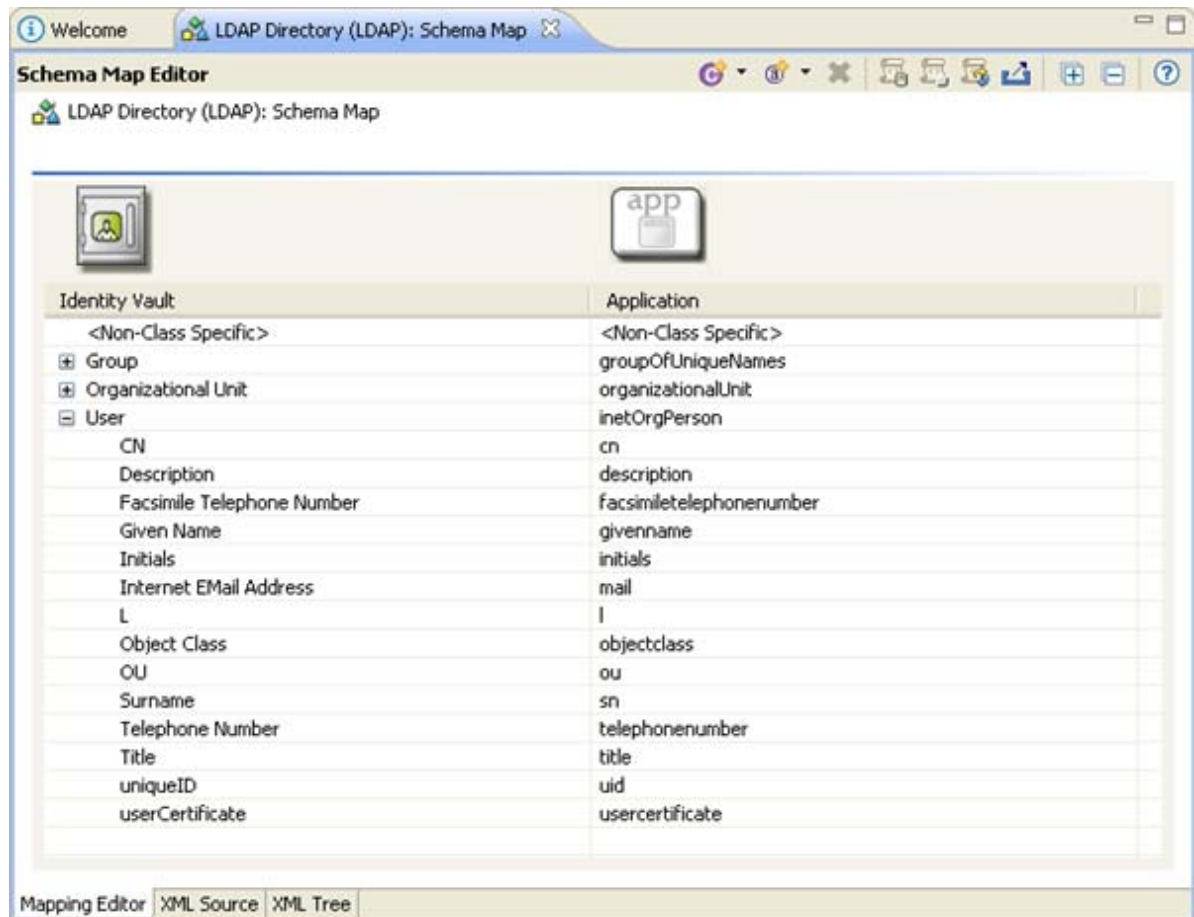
Welcome | LDAP Directory (LDAP): Schema Map

Schema Map Editor

LDAP Directory (LDAP): Schema Map

app

| Identity Vault | Application |
|---|---|
| <Non-Class Specific> | <Non-Class Specific> |
| Group | groupOfUniqueNames |
| Organizational Unit | organizationalUnit |
| User | inetOrgPerson |
| CN | cn |
| Description | description |
| Facsimile Telephone Number | facsimiletelephonenumber |
| Given Name | givenname |
| Initials | initials |
| Internet EMail Address | mail |
| L | l |
| Object Class | objectclass |
| OU | ou |
| Surname | sn |
| Telephone Number | telephonenumber |
| Title | title |
| uniqueID | uid |
| userCertificate | usercertificate |

Mapping Editor | XML Source | XML Tree